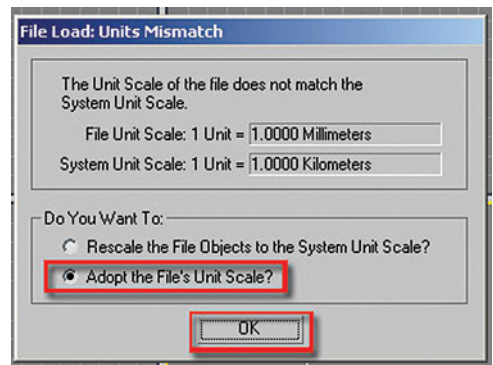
File Load: Units Mismatch

The Unit Scale of the file does not match the System Unit Scale.

File Unit Scale: 1 Unit = 1.0000 Millimeters

System Unit Scale: 1 Unit = 1.0000 Kilometers

Do You Want To:

Rescale the File Objects to the System Unit Scale?

Adopt the File's Unit Scale?

OK